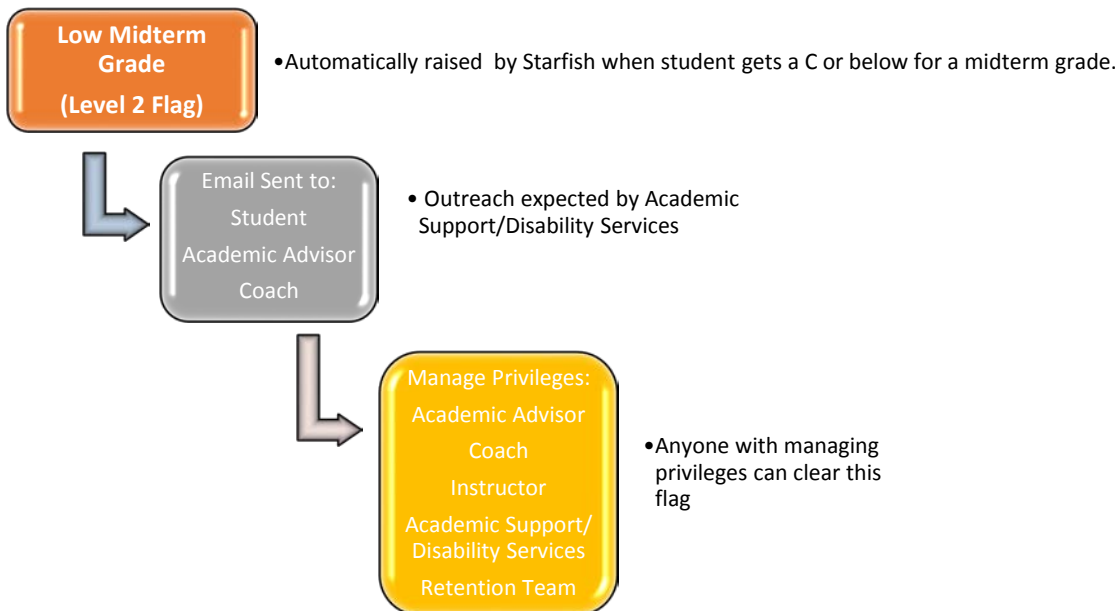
Low Midterm Grade
(Level 2 Flag)

•Automatically raised by Starfish when student gets a C or below for a midterm grade.

Email Sent to:
Student
Academic Advisor
Coach

• Outreach expected by Academic Support/Disability Services

Manage Privileges:
Academic Advisor
Coach
Instructor
Academic Support/ Disability Services
Retention Team

•Anyone with managing privileges can clear this flag